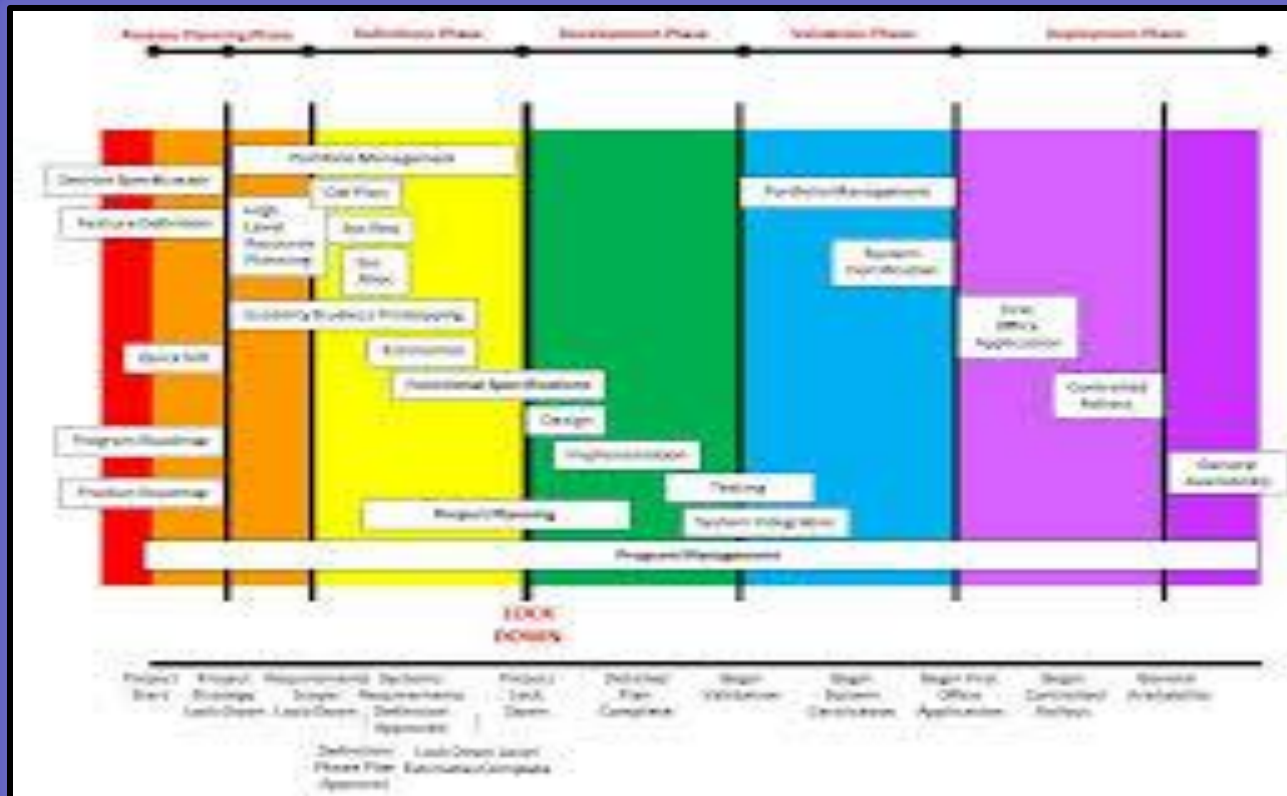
Release Planning Phase Definition Phase Development Phase Validation Phase Deployment Phase

Portfolio Management

Decision Specification

Feature Definition

High Level Resource Planning

Dev Plan

Test Plan

Doc Plan

Usability/Business Prototyping

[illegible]

Quick Hit

Functional Specifications

Design

Program Roadmap

Implementation

Product Roadmap

Testing

Project Planning

System Integration

Portfolio Management

System Certification

First Office Application

Controlled Rollout

General Availability

Program Management

LOCK DOWN

Project Start | Project Strategy Lock Down | Requirements Scope Lock Down | Systems Requirements Definition Approved | Project Lock Down | Detailed Plan Complete | Begin Validation | Begin System Certification | Begin First Office Application | Begin Controlled Rollout | General Availability

Definition Phase Plan Approved | Lock Down Level Estimates Complete